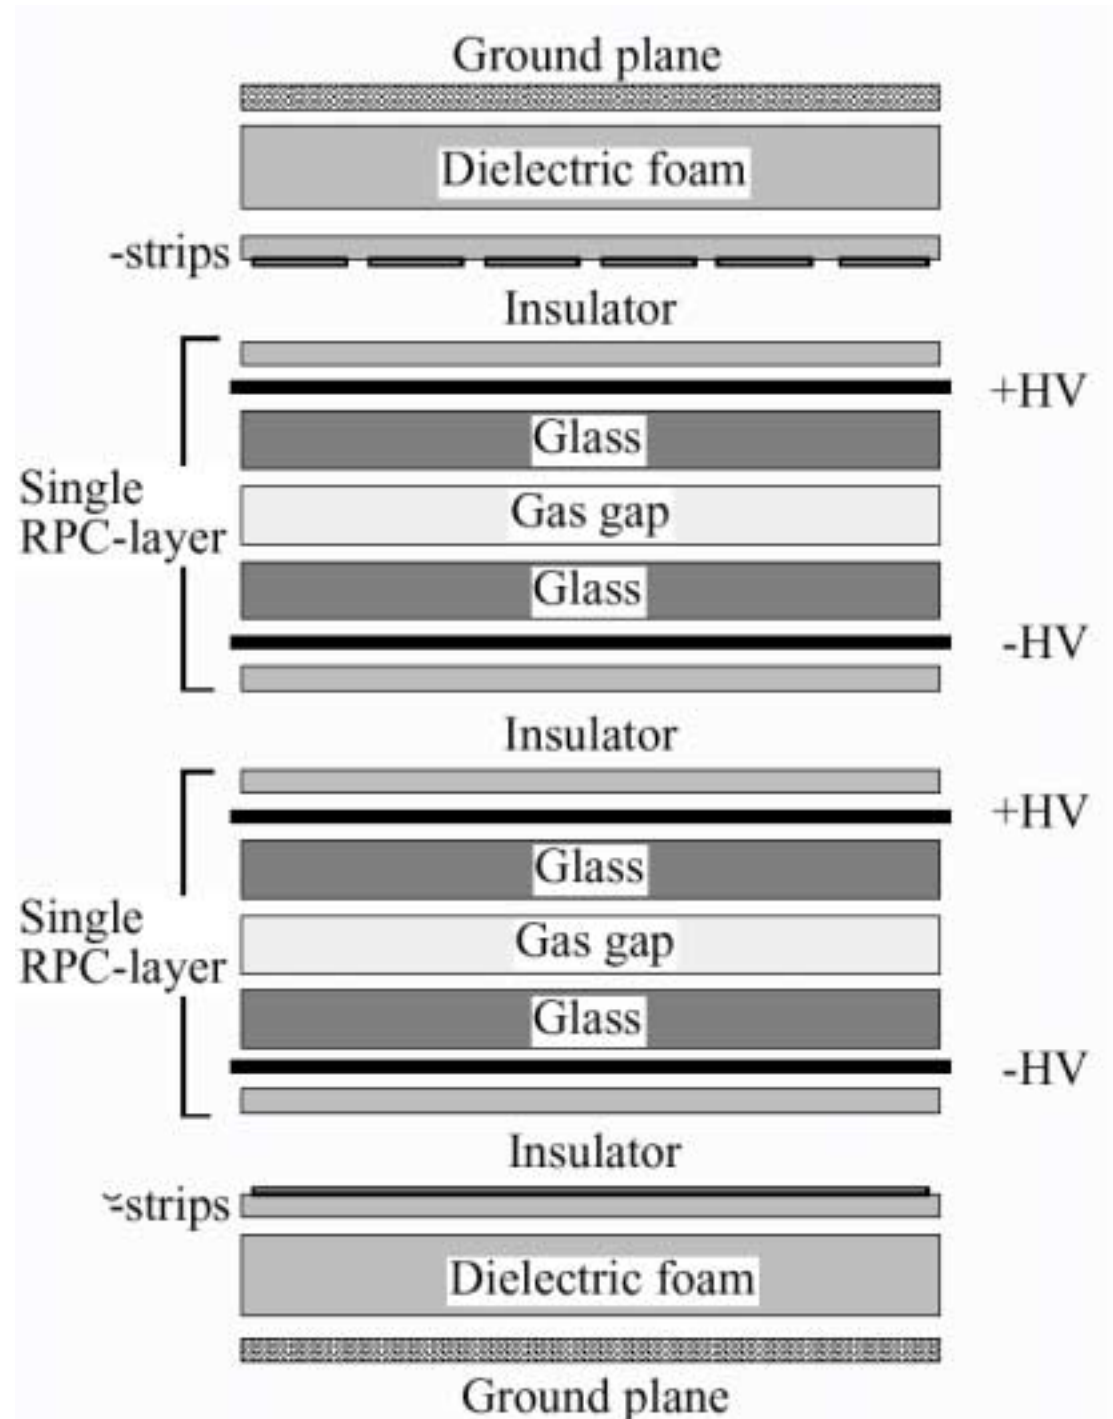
Ground plane

Dielectric foam

-strips

Insulator

+HV

Glass

Single RPC-layer

Gas gap

Glass

-HV

Insulator

+HV

Glass

Single RPC-layer

Gas gap

Glass

-HV

Insulator

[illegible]-strips

Dielectric foam

Ground plane